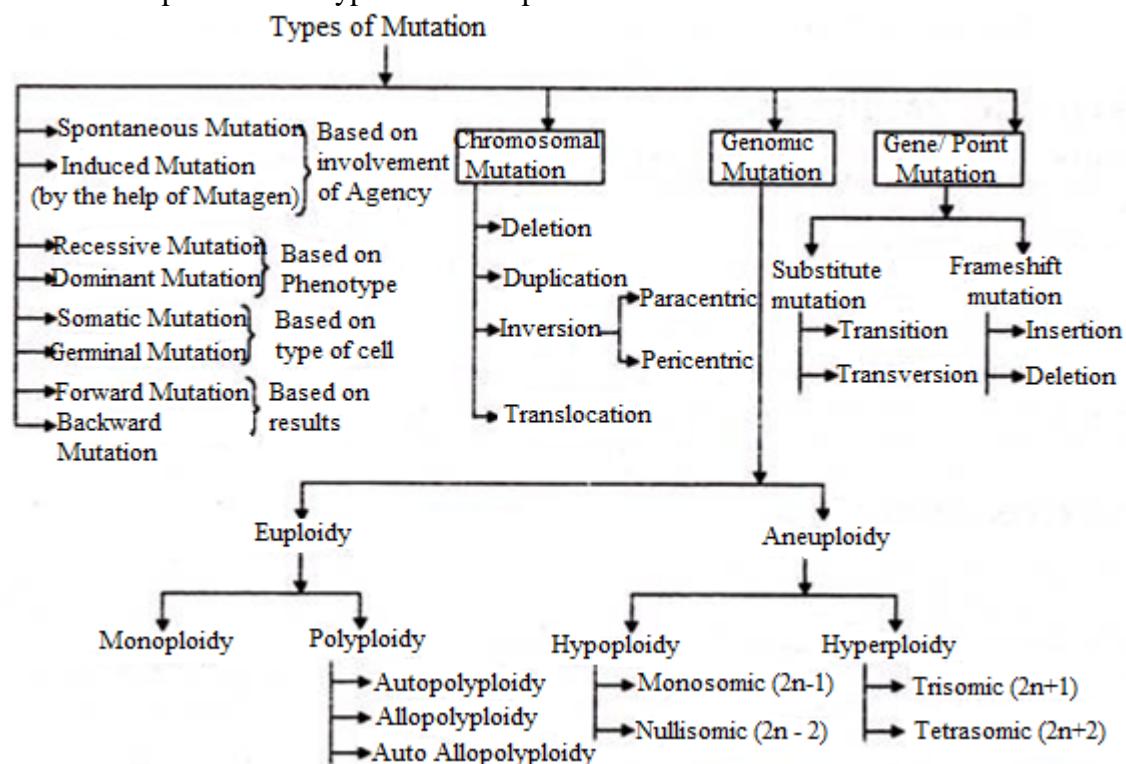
Types of Mutation

Spontaneous Mutation
Induced Mutation (by the help of Mutagen)
Based on involvement of Agency

Recessive Mutation
Dominant Mutation
Based on Phenotype

Somatic Mutation
Germinal Mutation
Based on type of cell

Forward Mutation
Backward Mutation
Based on results

Chromosomal Mutation
Deletion
Duplication
Inversion
Paracentric
Pericentric
Translocation

Genomic Mutation

Gene/ Point Mutation
Substitute mutation
Transition
Transversion
Frameshift mutation
Insertion
Deletion

Euploidy
Monoploidy
Polyploidy
Autopolyploidy
Allopolyploidy
Auto Allopolyploidy

Aneuploidy
Hypoploidy
Monosomic (2n-1)
Nullisomic (2n - 2)
Hyperploidy
Trisomic (2n+1)
Tetrasomic (2n+2)